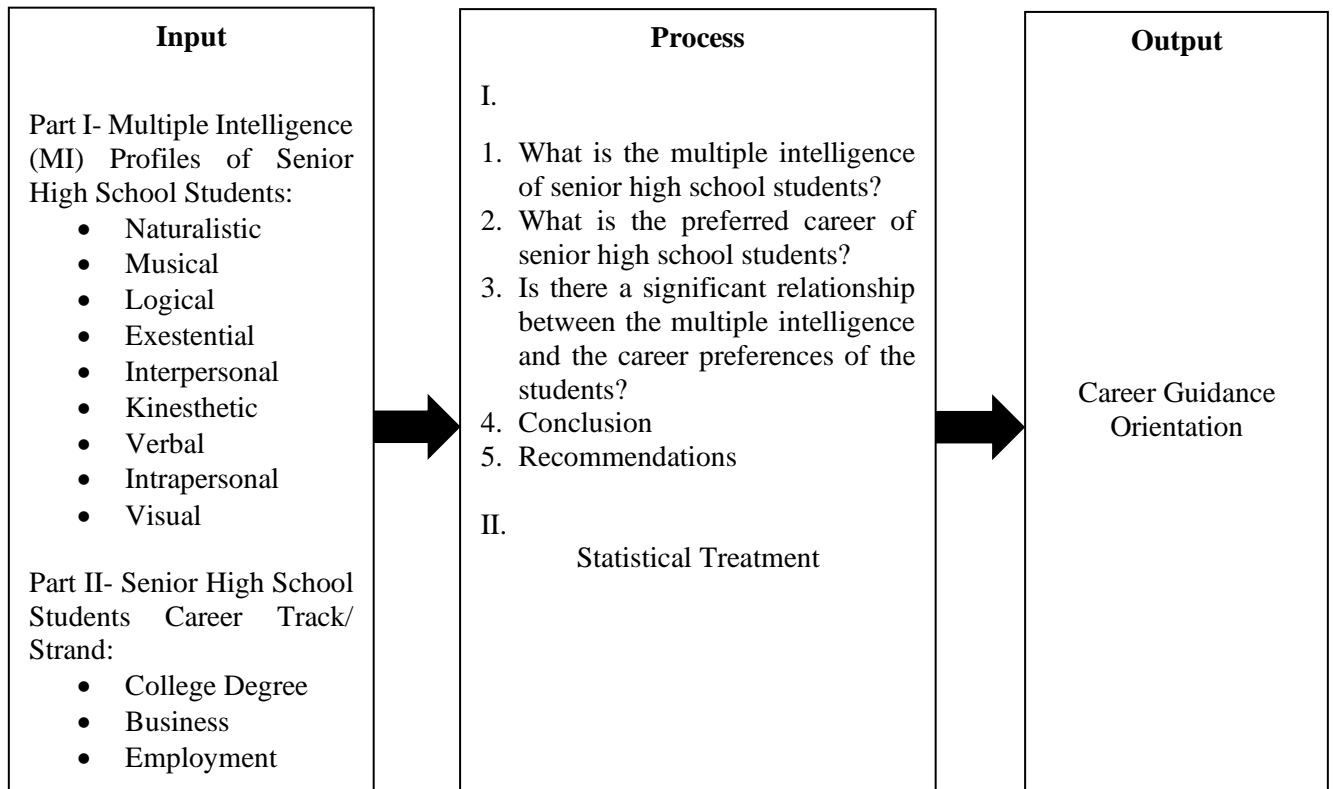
**Input**

Part I- Multiple Intelligence (MI) Profiles of Senior High School Students:

- Naturalistic
- Musical
- Logical
- Exestential
- Interpersonal
- Kinesthetic
- Verbal
- Intrapersonal
- Visual

Part II- Senior High School Students Career Track/ Strand:

- College Degree
- Business
- Employment

**Process**

I.

1. What is the multiple intelligence of senior high school students?
2. What is the preferred career of senior high school students?
3. Is there a significant relationship between the multiple intelligence and the career preferences of the students?
4. Conclusion
5. Recommendations

II.

Statistical Treatment

**Output**

Career Guidance Orientation